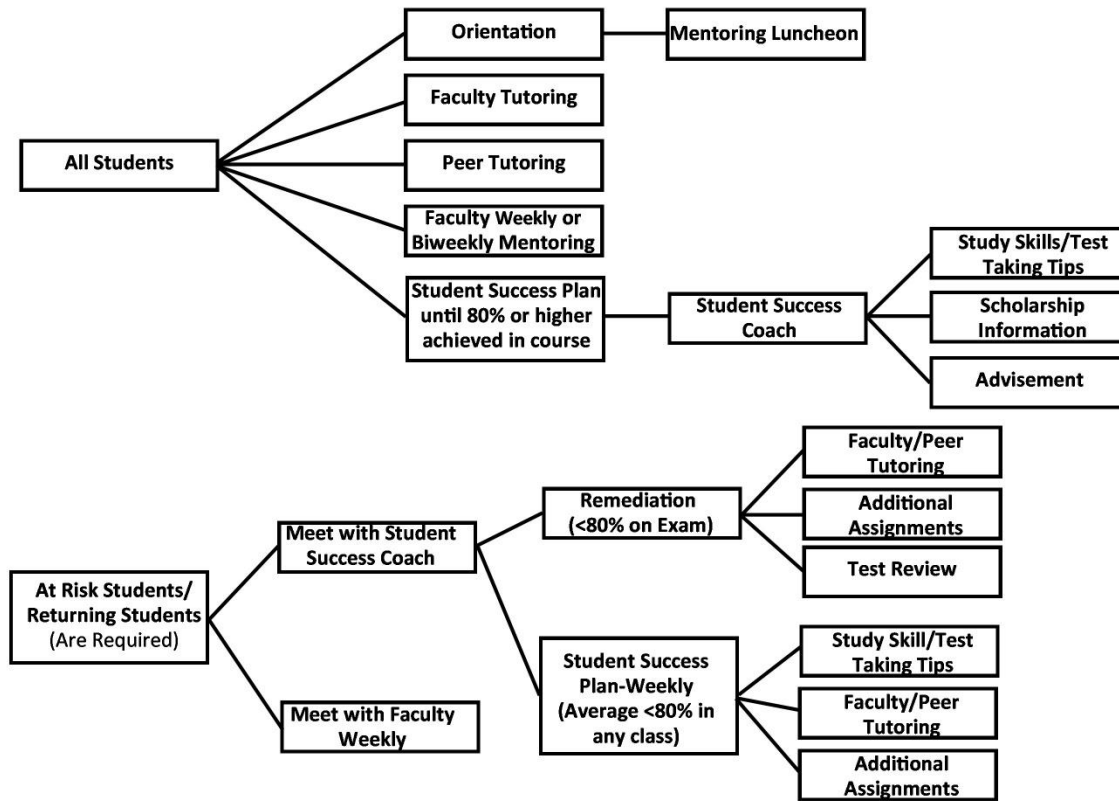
All Students

Orientation

Mentoring Luncheon

Faculty Tutoring

Peer Tutoring

Faculty Weekly or Biweekly Mentoring

Student Success Plan until 80% or higher achieved in course

Student Success Coach

Study Skills/Test Taking Tips

Scholarship Information

Advisement

At Risk Students/ Returning Students (Are Required)

Meet with Student Success Coach

Remediation (<80% on Exam)

Faculty/Peer Tutoring

Additional Assignments

Test Review

Student Success Plan-Weekly (Average <80% in any class)

Study Skill/Test Taking Tips

Faculty/Peer Tutoring

Additional Assignments

Meet with Faculty Weekly